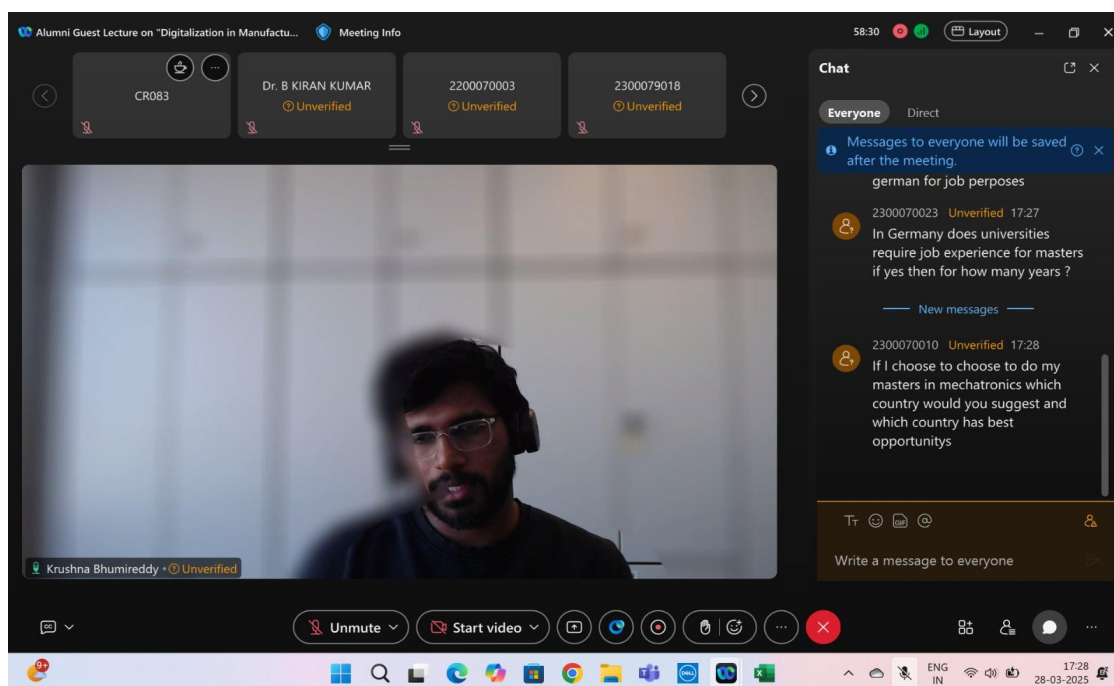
Alumni Guest Lecture on "Digitalization in Manufactu... Meeting Info

58:30 Layout

CR083

Dr. B KIRAN KUMAR
Unverified

2200070003
Unverified

2300079018
Unverified

Chat

Everyone Direct

Messages to everyone will be saved after the meeting.

german for job perposes

2300070023 Unverified 17:27
In Germany does universities require job experience for masters if yes then for how many years ?

New messages

2300070010 Unverified 17:28
If I choose to choose to do my masters in mechatronics which country would you suggest and which country has best opportunitys

Write a message to everyone

Krushna Bhumireddy • Unverified

Unmute Start video

9+

ENG IN 17:28 28-03-2025